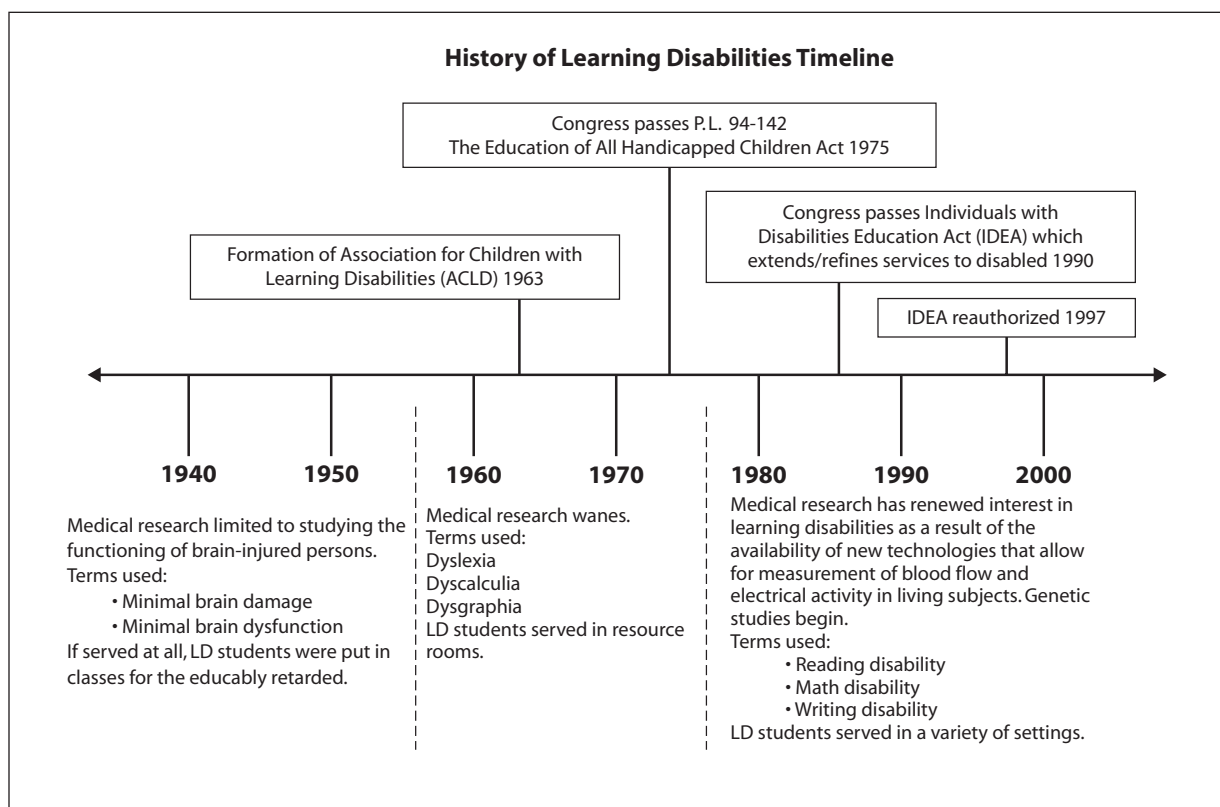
History of Learning Disabilities Timeline

Congress passes P.L. 94-142
The Education of All Handicapped Children Act 1975

Formation of Association for Children with Learning Disabilities (ACLD) 1963

Congress passes Individuals with Disabilities Education Act (IDEA) which extends/refines services to disabled 1990

IDEA reauthorized 1997

1940 1950 1960 1970 1980 1990 2000

Medical research limited to studying the functioning of brain-injured persons.
Terms used:
• Minimal brain damage
• Minimal brain dysfunction
If served at all, LD students were put in classes for the educably retarded.

Medical research wanes.
Terms used:
Dyslexia
Dyscalculia
Dysgraphia
LD students served in resource rooms.

Medical research has renewed interest in learning disabilities as a result of the availability of new technologies that allow for measurement of blood flow and electrical activity in living subjects. Genetic studies begin.
Terms used:
• Reading disability
• Math disability
• Writing disability
LD students served in a variety of settings.